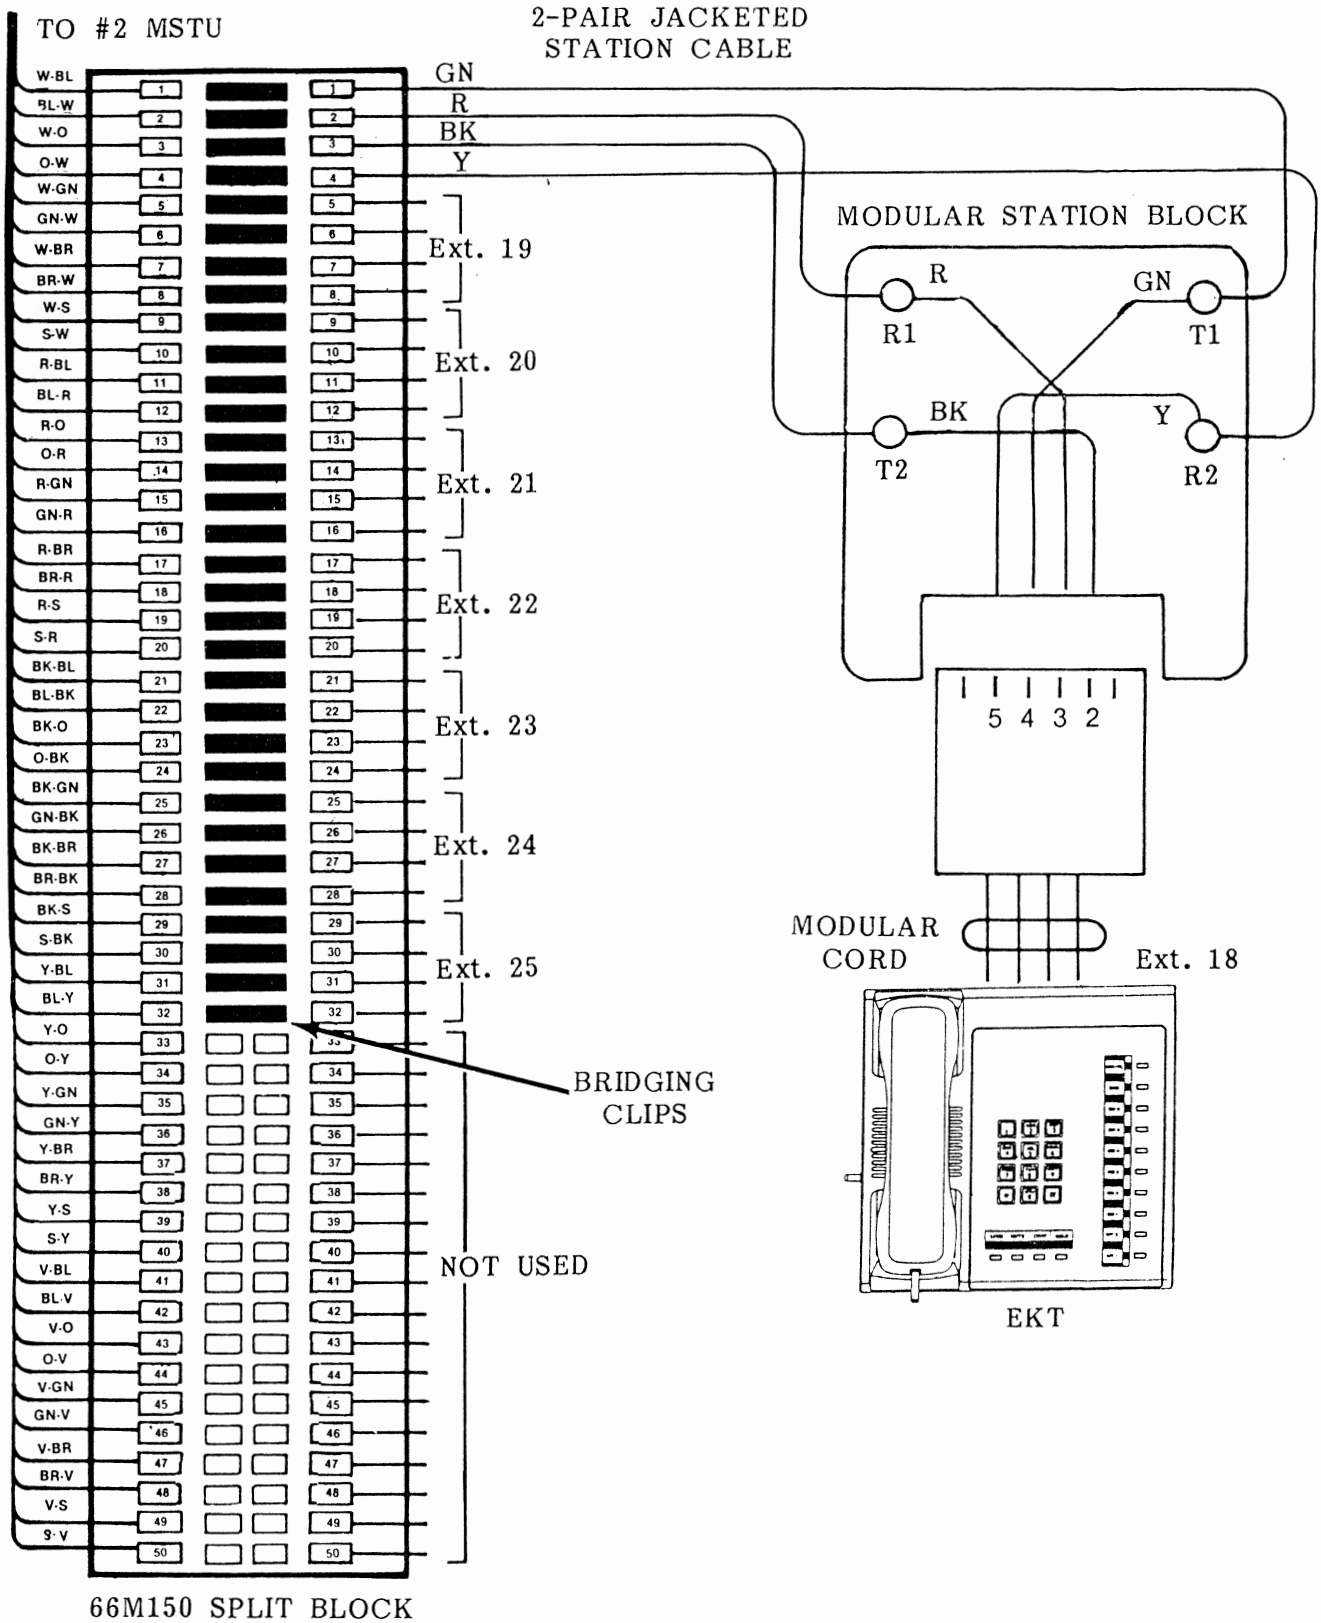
TO #2 MSTU

2-PAIR JACKETED
STATION CABLE

W-BL
BL-W
W-O
O-W
W-GN
GN-W
W-BR
BR-W
W-S
S-W
R-BL
BL-R
R-O
O-R
R-GN
GN-R
R-BR
BR-R
R-S
S-R
BK-BL
BL-BK
BK-O
O-BK
BK-GN
GN-BK
BK-BR
BR-BK
BK-S
S-BK
Y-BL
BL-Y
Y-O
O-Y
Y-GN
GN-Y
Y-BR
BR-Y
Y-S
S-Y
V-BL
BL-V
V-O
O-V
V-GN
GN-V
V-BR
BR-V
V-S
S-V

1 2 3 4 5 6 7 8 9 10 11 12 13 14 15 16 17 18 19 20 21 22 23 24 25 26 27 28 29 30 31 32 33 34 35 36 37 38 39 40 41 42 43 44 45 46 47 48 49 50

1 2 3 4 5 6 7 8 9 10 11 12 13 14 15 16 17 18 19 20 21 22 23 24 25 26 27 28 29 30 31 32 33 34 35 36 37 38 39 40 41 42 43 44 45 46 47 48 49 50

GN
R
BK
Y

Ext. 19
Ext. 20
Ext. 21
Ext. 22
Ext. 23
Ext. 24
Ext. 25

NOT USED

BRIDGING
CLIPS

MODULAR STATION BLOCK

R
GN
R1
T1
BK
Y
T2
R2

5 4 3 2

MODULAR
CORD

Ext. 18

EKT

66M150 SPLIT BLOCK